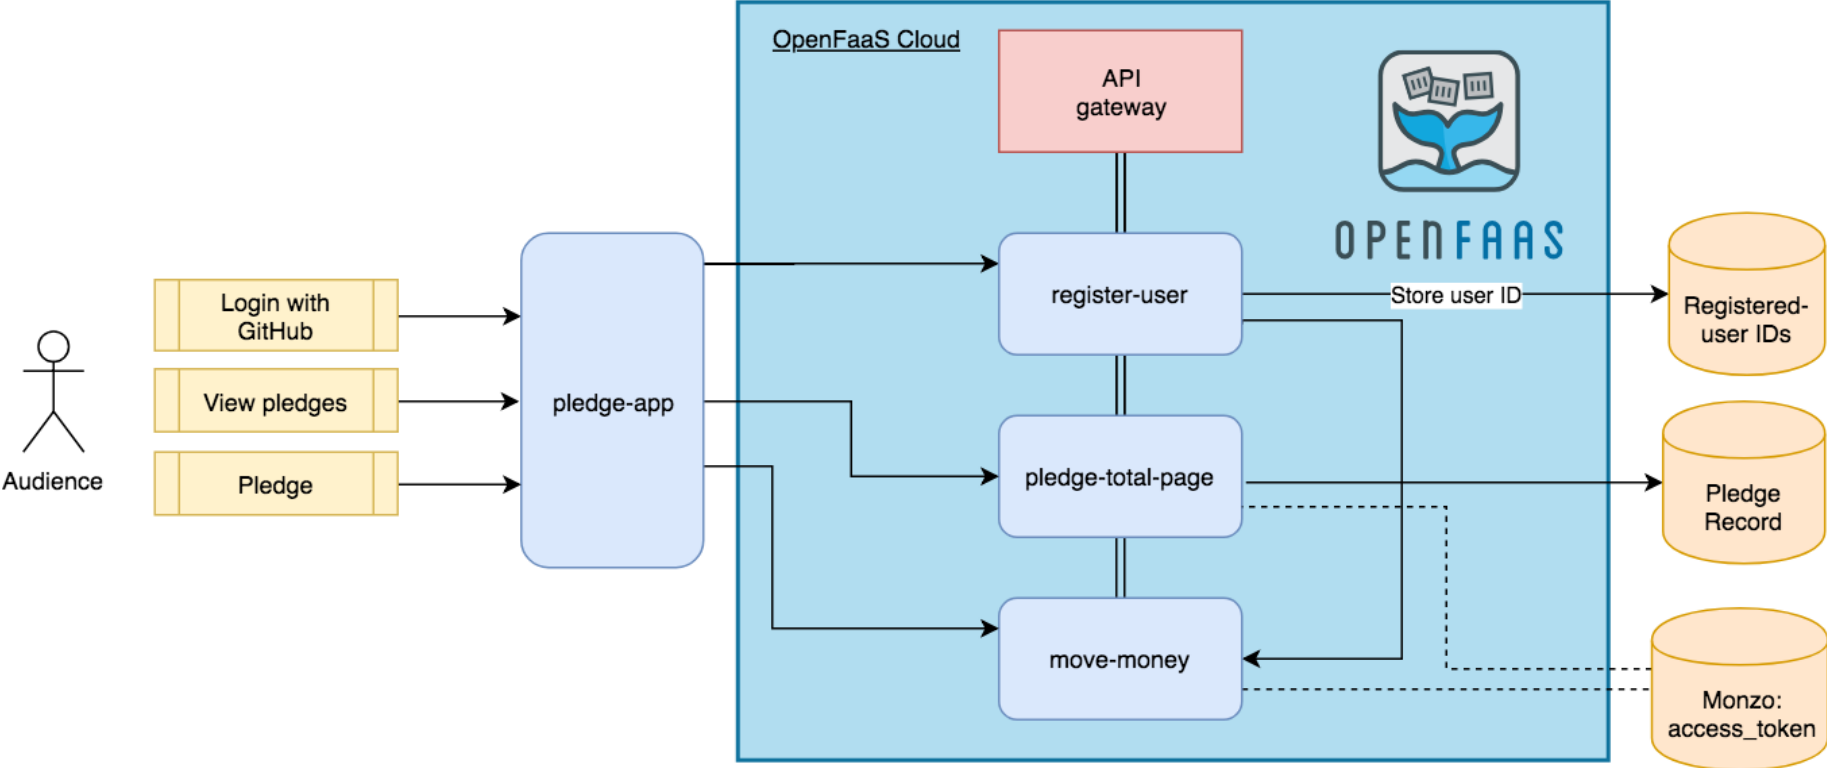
OpenFaaS Cloud

API gateway

OPENFAAS

Audience

Login with GitHub

View pledges

Pledge

pledge-app

register-user

Store user ID

Registered-user IDs

pledge-total-page

Pledge Record

move-money

Monzo: access_token